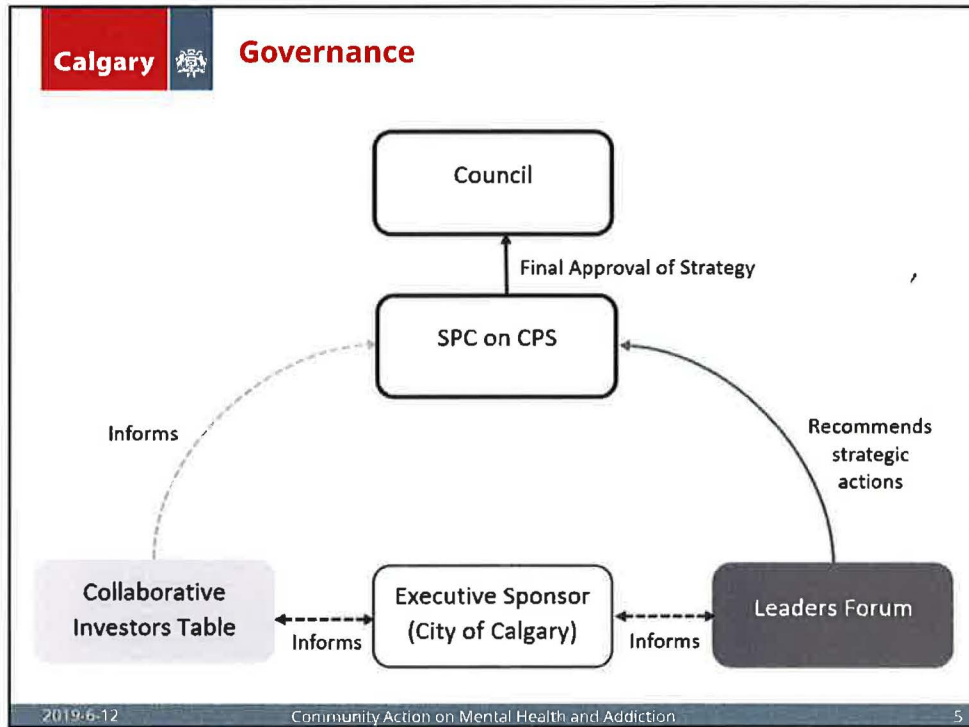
Calgary

Governance

Council

Final Approval of Strategy

SPC on CPS

Informs

Recommends strategic actions

Collaborative Investors Table

Informs

Executive Sponsor (City of Calgary)

Informs

Leaders Forum

2019-6-12

Community Action on Mental Health and Addiction

5